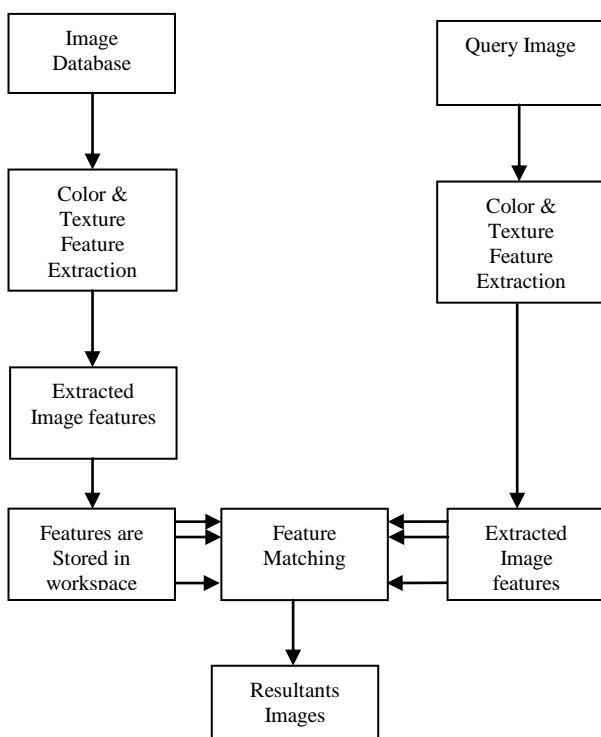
Image Database

Query Image

Color & Texture Feature Extraction

Color & Texture Feature Extraction

Extracted Image features

Features are Stored in workspace

Feature Matching

Extracted Image features

Resultants Images